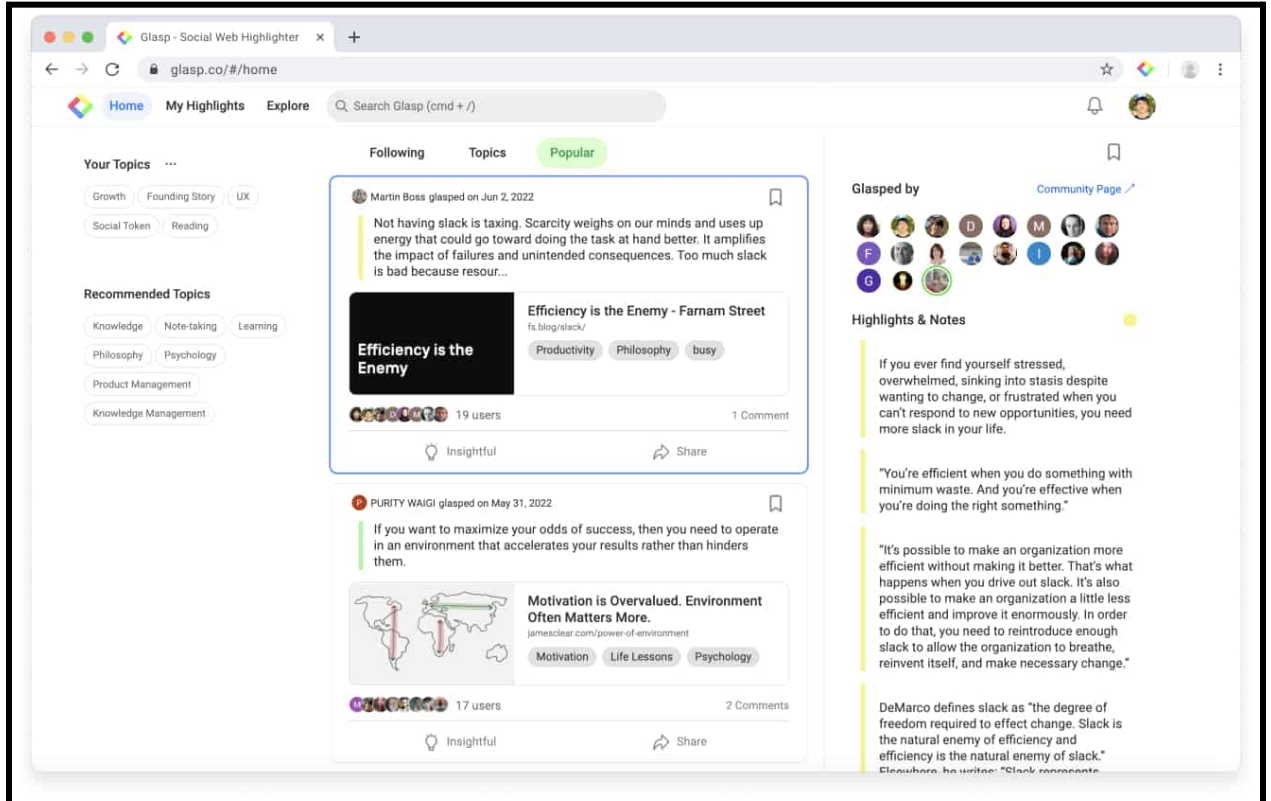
Glasp - Social Web Highlighter ×

glasp.co/#/home

Home My Highlights Explore Search Glasp (cmd + /)

Your Topics ···

Growth Founding Story UX

Social Token Reading

Recommended Topics

Knowledge Note-taking Learning

Philosophy Psychology

Product Management

Knowledge Management

Following Topics Popular

Martin Boss glasped on Jun 2, 2022

Not having slack is taxing. Scarcity weighs on our minds and uses up energy that could go toward doing the task at hand better. It amplifies the impact of failures and unintended consequences. Too much slack is bad because resour...

Efficiency is the Enemy

Efficiency is the Enemy - Farnam Street
fs.blog/slack/

Productivity Philosophy busy

19 users 1 Comment

Insightful Share

PURITY WAIGI glasped on May 31, 2022

If you want to maximize your odds of success, then you need to operate in an environment that accelerates your results rather than hinders them.

Motivation is Overvalued. Environment Often Matters More.
jamesclear.com/power-of-environment

Motivation Life Lessons Psychology

17 users 2 Comments

Insightful Share

Glasped by Community Page ↗

D M F I G

Highlights & Notes

If you ever find yourself stressed, overwhelmed, sinking into stasis despite wanting to change, or frustrated when you can't respond to new opportunities, you need more slack in your life.

"You're efficient when you do something with minimum waste. And you're effective when you're doing the right something."

"It's possible to make an organization more efficient without making it better. That's what happens when you drive out slack. It's also possible to make an organization a little less efficient and improve it enormously. In order to do that, you need to reintroduce enough slack to allow the organization to breathe, reinvent itself, and make necessary change."

DeMarco defines slack as "the degree of freedom required to effect change. Slack is the natural enemy of efficiency and efficiency is the natural enemy of slack." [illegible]